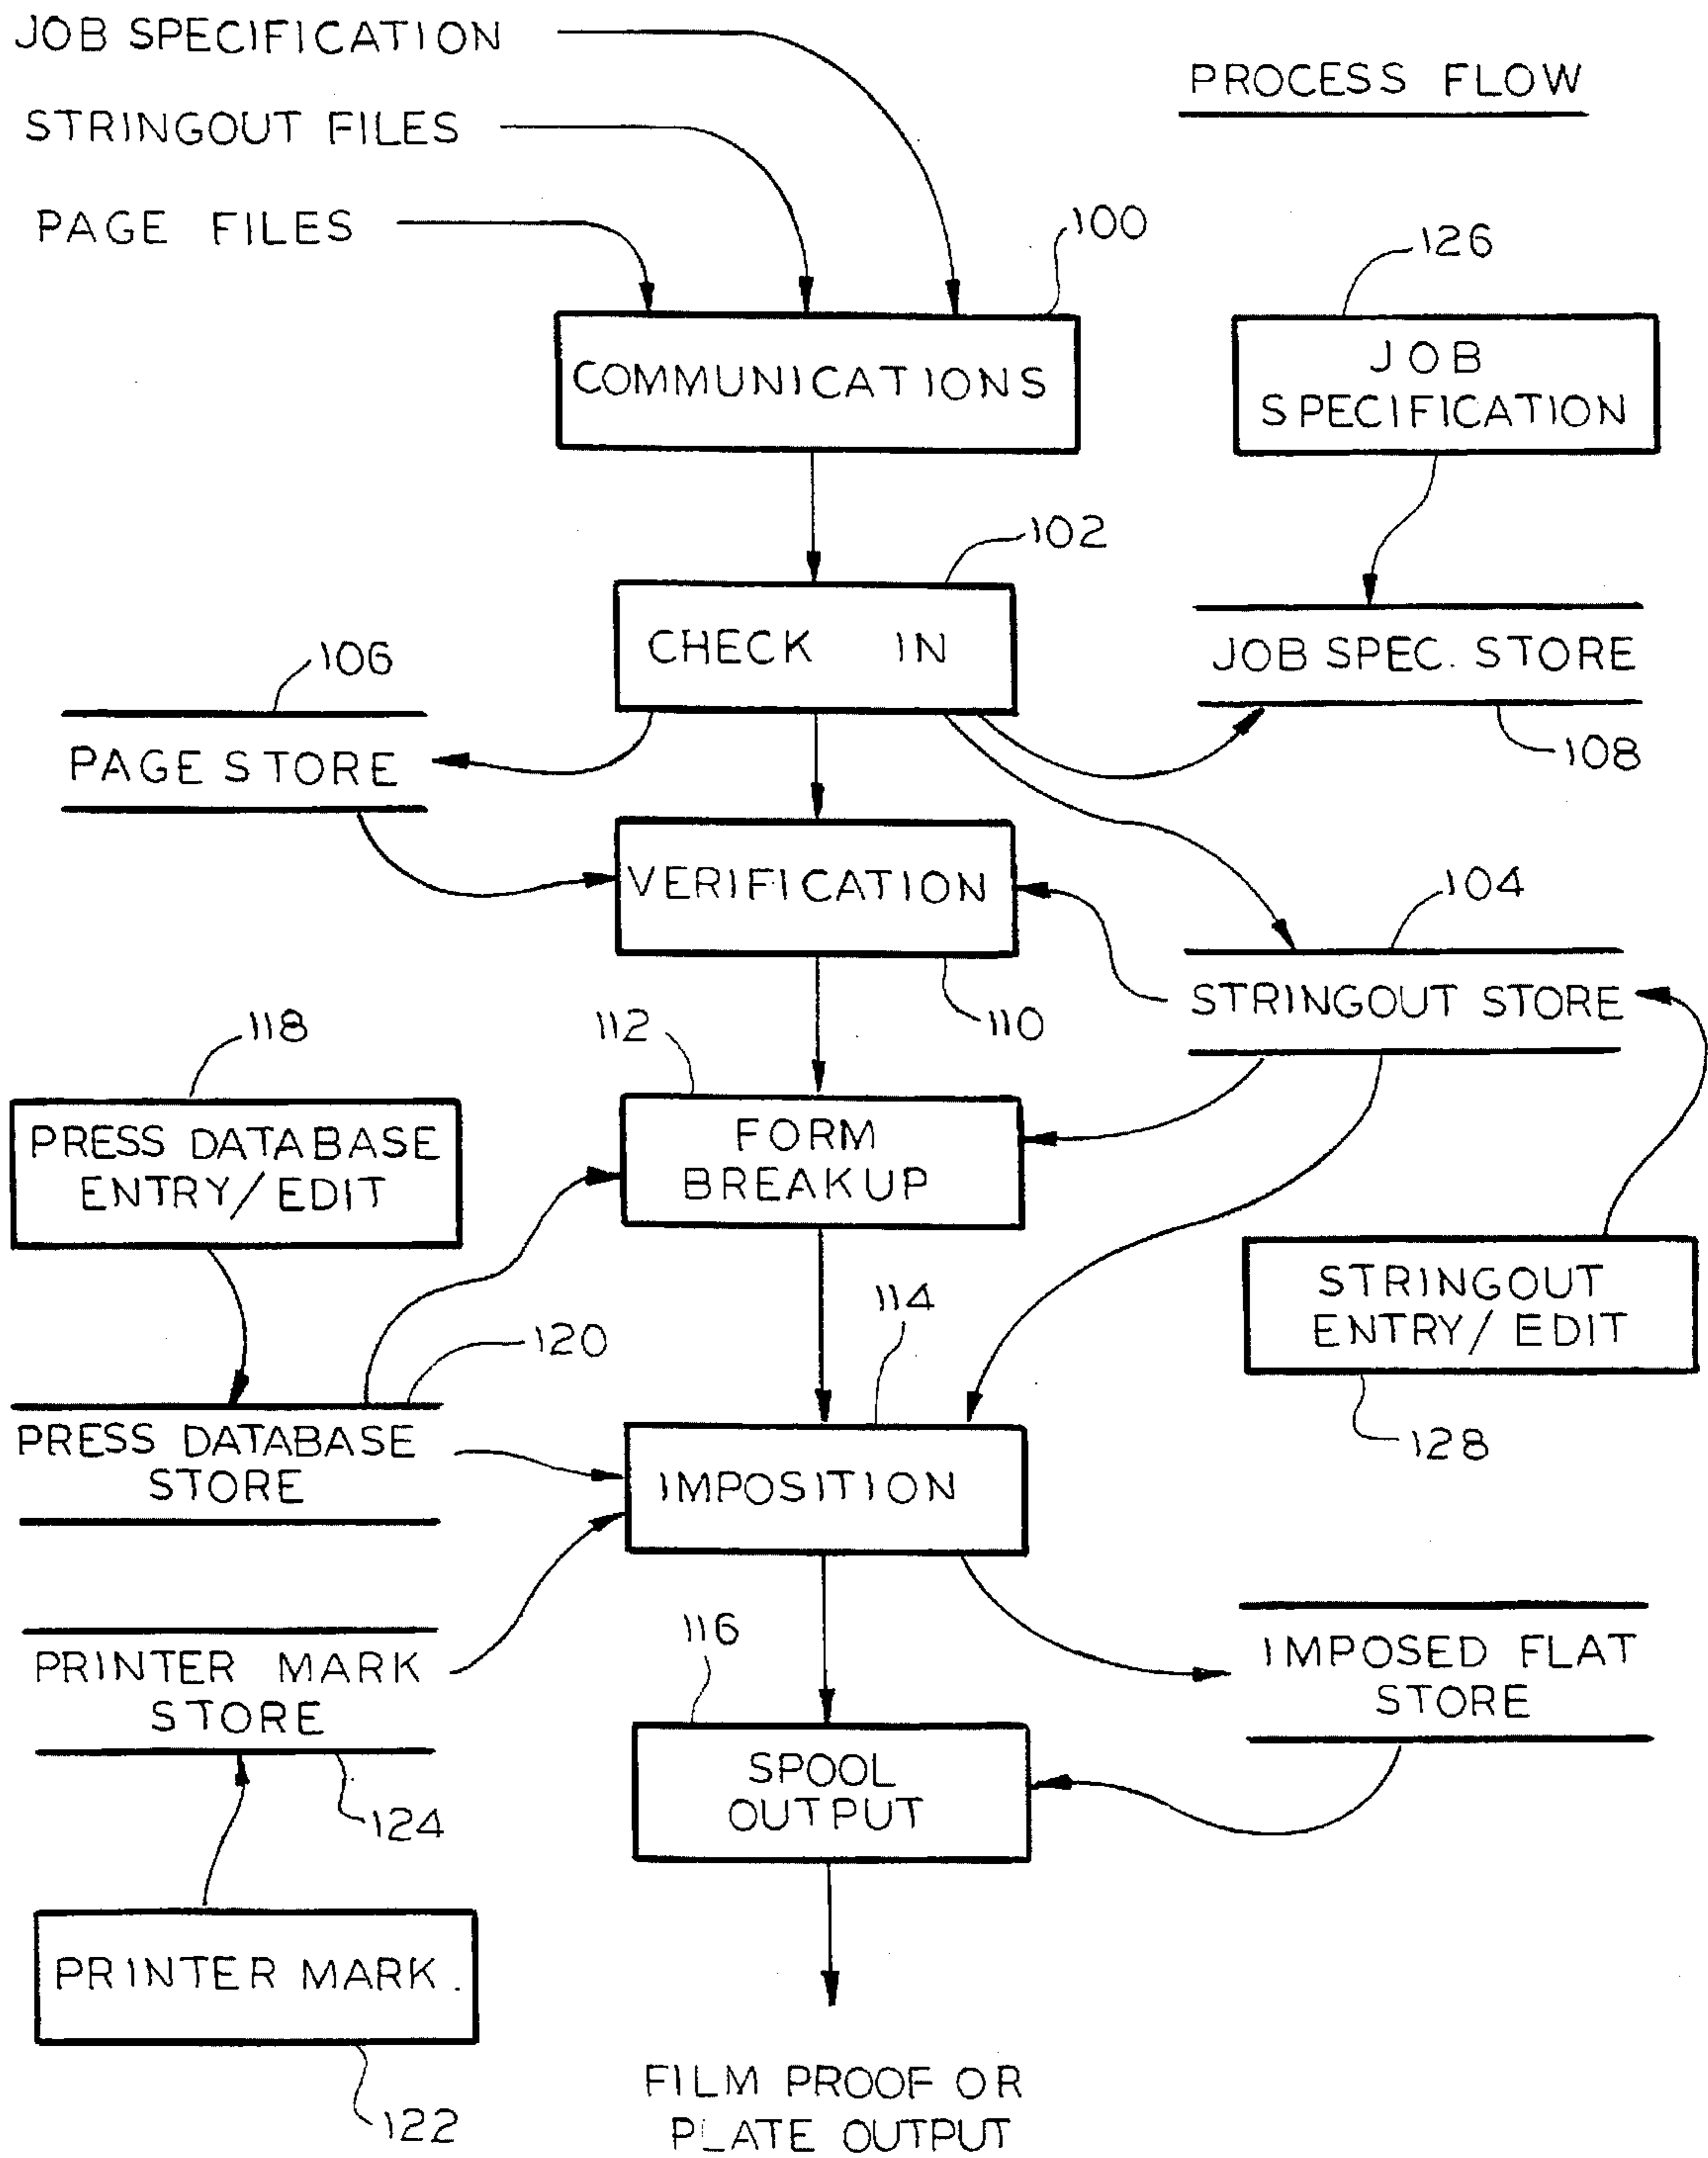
JOB SPECIFICATION

STRINGOUT FILES

PAGE FILES

PROCESS FLOW

100

COMMUNICATIONS

126

JOB SPECIFICATION

102

CHECK IN

JOB SPEC. STORE

108

106

PAGE STORE

VERIFICATION

104

STRINGOUT STORE

110

112

118

PRESS DATABASE ENTRY/EDIT

FORM BREAKUP

STRINGOUT ENTRY/EDIT

114

120

128

PRESS DATABASE STORE

IMPOSITION

116

PRINTER MARK STORE

IMPOSED FLAT STORE

SPOOL OUTPUT

124

PRINTER MARK.

122

FILM PROOF OR PLATE OUTPUT